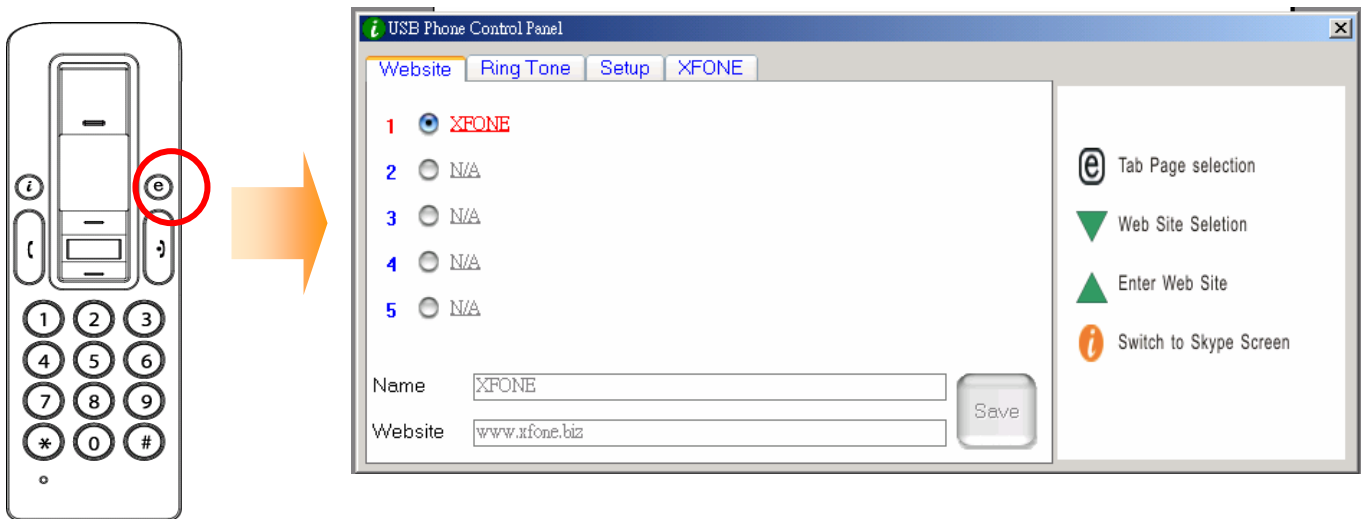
i e
1 2 3
4 5 6
7 8 9
* 0 #

USB Phone Control Panel

Website | Ring Tone | Setup | XFONE

1 XFONE
2 N/A
3 N/A
4 N/A
5 N/A

Name XFONE
Website www.xfone.biz
Save

Tab Page selection
Web Site Seletion
Enter Web Site
Switch to Skype Screen